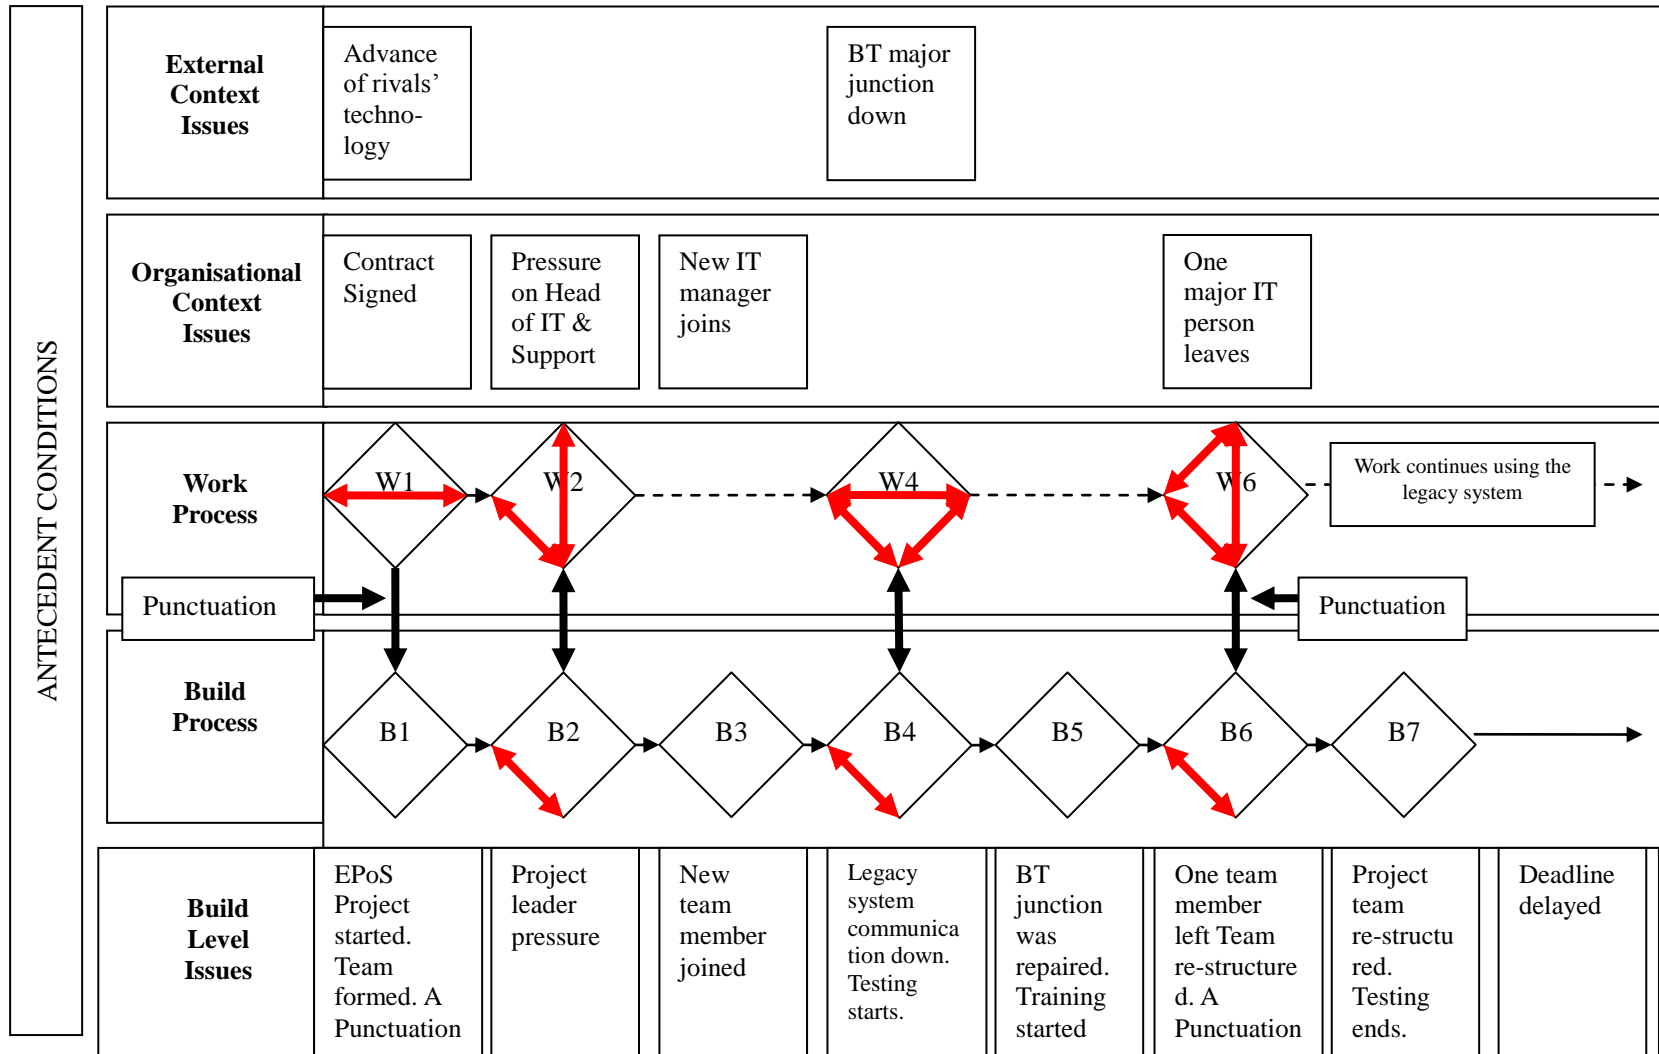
ANTECEDENT CONDITIONS

External Context Issues

Advance of rivals' technology

BT major junction down

Organisational Context Issues

Contract Signed

Pressure on Head of IT & Support

New IT manager joins

One major IT person leaves

Work Process

W1

W2

W4

W6

Work continues using the legacy system

Punctuation

Punctuation

Build Process

B1

B2

B3

B4

B5

B6

B7

Build Level Issues

EPoS Project started. Team formed. A Punctuation

Project leader pressure

New team member joined

Legacy system communication down. Testing starts.

BT junction was repaired. Training started

One team member left Team re-structured. A Punctuation

Project team re-structured. Testing ends.

Deadline delayed